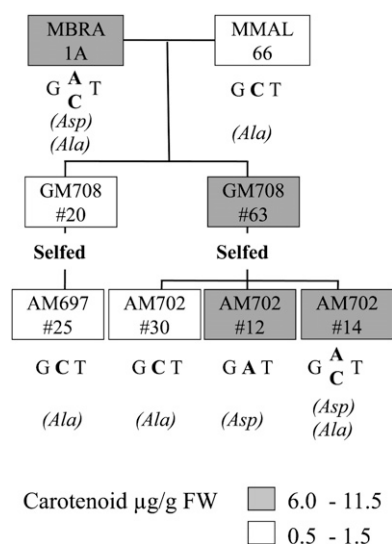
MBRA 1A

G $\frac{A}{C}$ T
(Asp)
(Ala)

MMAL 66

G C T

(Ala)

GM708 #20

Selfed

GM708 #63

Selfed

AM697 #25

G C T

(Ala)

AM702 #30

G C T

(Ala)

AM702 #12

G A T

(Asp)

AM702 #14

G $\frac{A}{C}$ T

(Asp)
(Ala)

Carotenoid μg/g FW 6.0 - 11.5
0.5 - 1.5